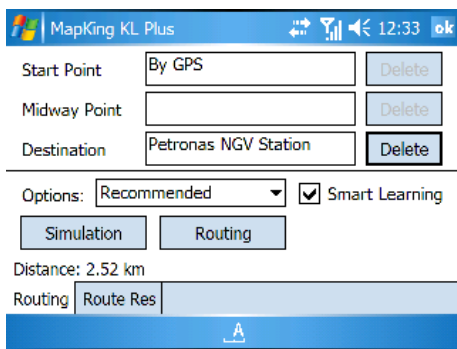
MapKing KL Plus 12:33 ok

Start Point By GPS Delete

Midway Point Delete

Destination Petronas NGV Station Delete

Options: Recommended Smart Learning

Simulation Routing

Distance: 2.52 km

Routing Route Res